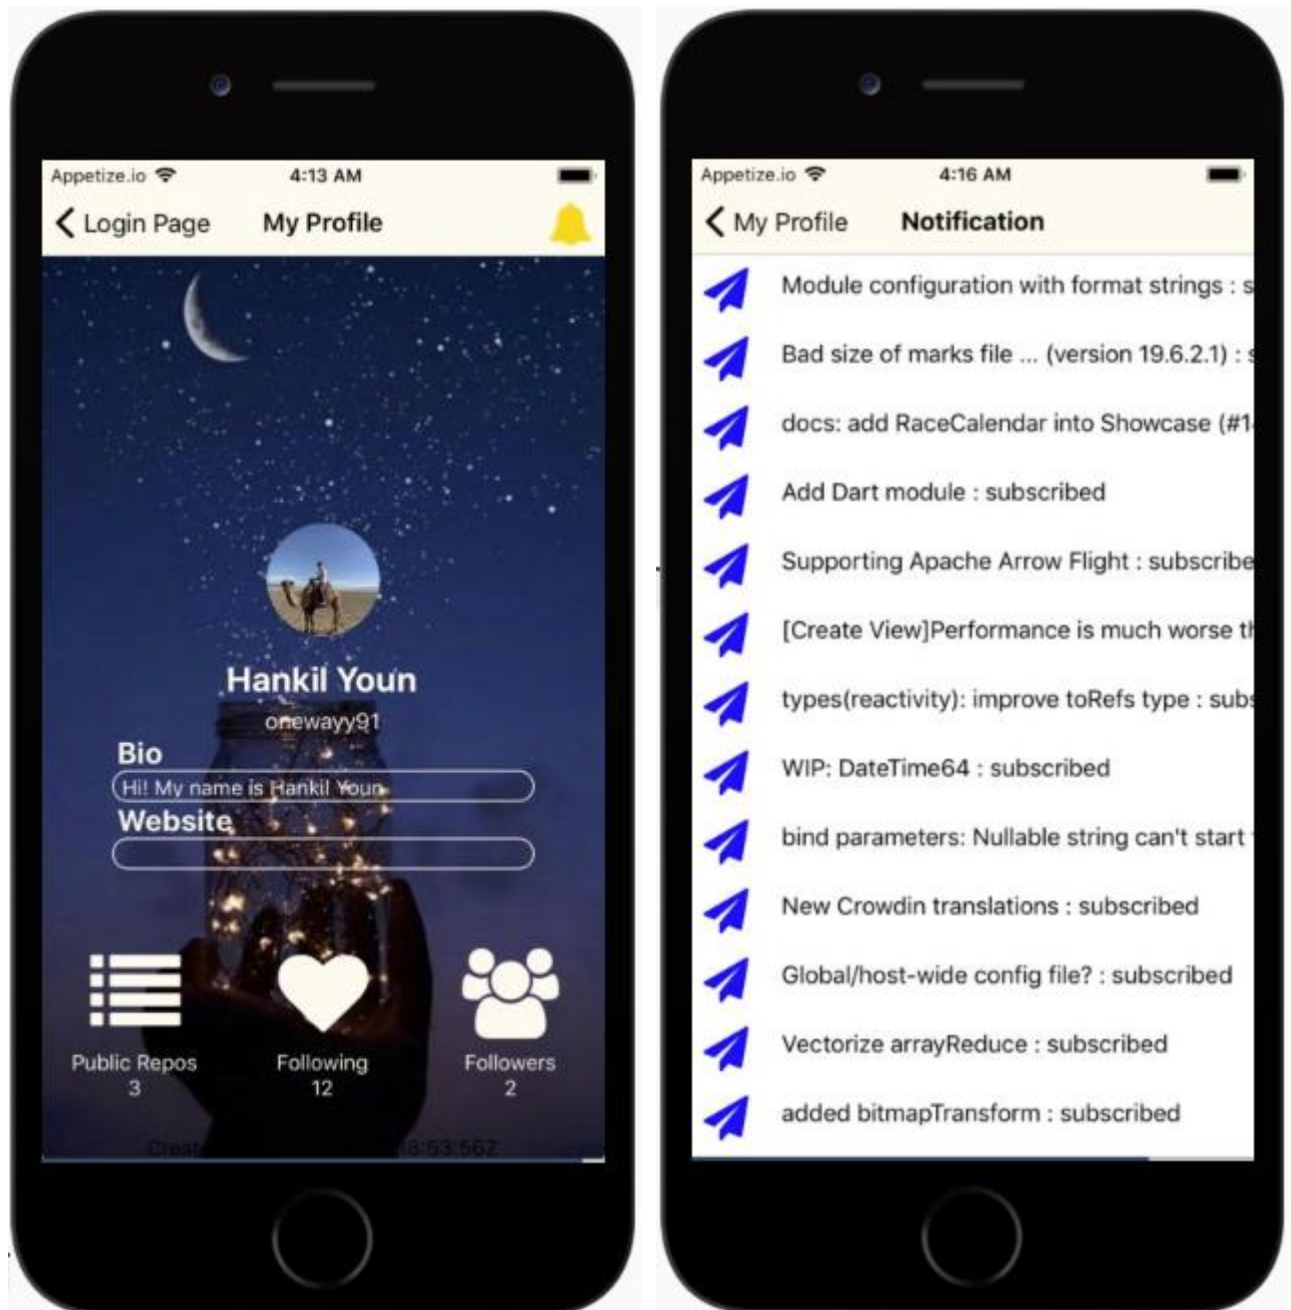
Appetize.io 4:13 AM

Login Page My Profile

Hankil Youn

onewayy91

Bio

Hi! My name is Hankil Youn

Website

Public Repos 3

Following 12

Followers 2

Creat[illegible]8:53:56Z

Appetize.io 4:16 AM

My Profile Notification

Module configuration with format strings : s

Bad size of marks file ... (version 19.6.2.1) : s

docs: add RaceCalendar into Showcase (#1

Add Dart module : subscribed

Supporting Apache Arrow Flight : subscribe

[Create View]Performance is much worse th

types(reactivity): improve toRefs type : subs

WIP: DateTime64 : subscribed

bind parameters: Nullable string can't start

New Crowdin translations : subscribed

Global/host-wide config file? : subscribed

Vectorize arrayReduce : subscribed

added bitmapTransform : subscribed